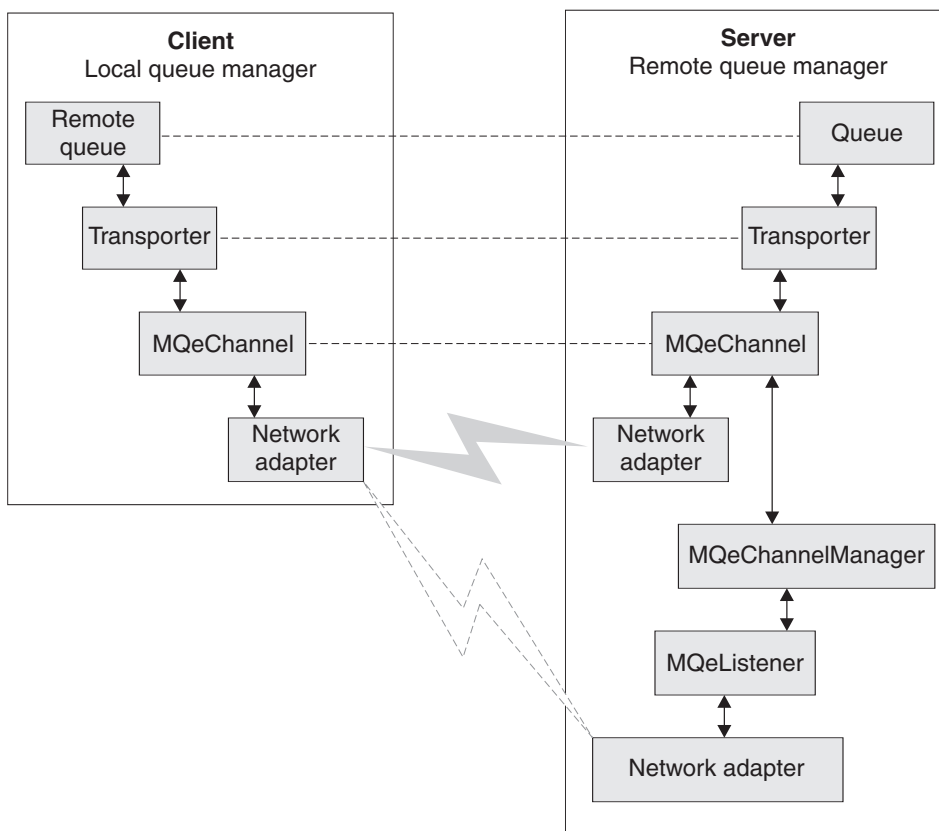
Client
Local queue manager

Remote queue

Transporter

MQeChannel

Network adapter

Server
Remote queue manager

Queue

Transporter

MQeChannel

Network adapter

MQeChannelManager

MQeListener

Network adapter